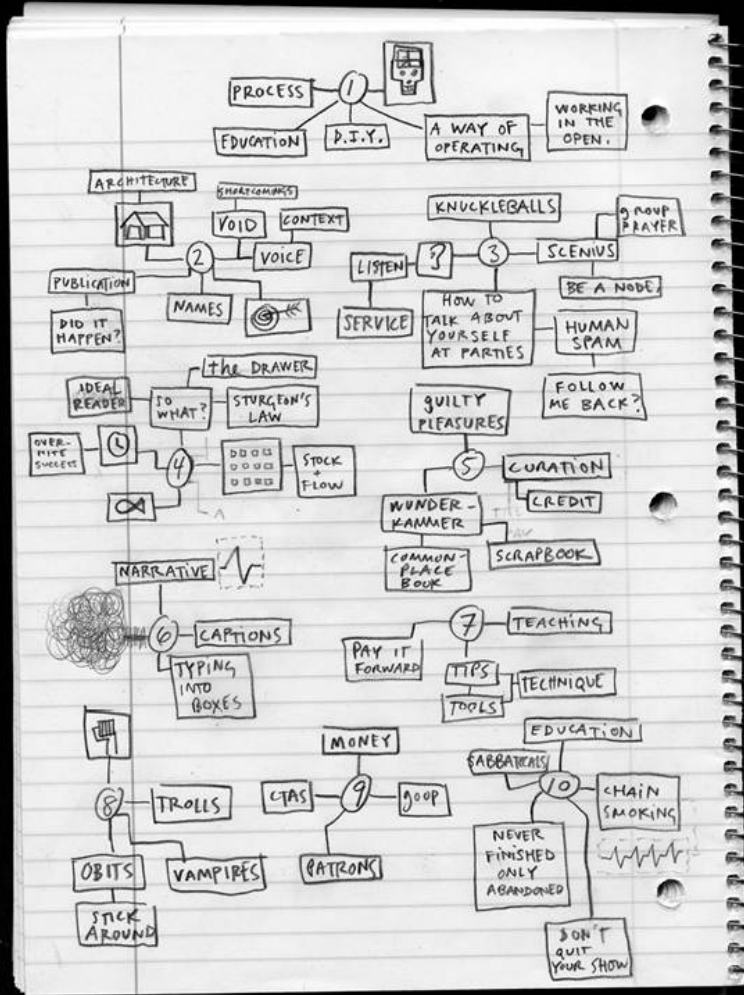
PROCESS
1
EDUCATION
D.I.Y.
A WAY OF OPERATING
WORKING IN THE OPEN.

ARCHITECTURE
SHORTCOMINGS
VOID
CONTEXT
VOICE
2
PUBLICATION
DID IT HAPPEN?
NAMES

KNUCKLEBALLS
GROUP PRAYER
LISTEN
?
3
SCENIUS
BE A NODE.
SERVICE
HOW TO TALK ABOUT YOURSELF AT PARTIES
HUMAN SPAM
FOLLOW ME BACK?

the DRAWER
IDEAL READER
SO WHAT?
STURGEON'S LAW
OVERNITE SUCCESS
4
STOCK + FLOW

GUILTY PLEASURES
5
CURATION
CREDIT
WUNDERKAMMER
COMMONPLACE BOOK
SCRAPBOOK

NARRATIVE
6
CAPTIONS
TYPING INTO BOXES

7
TEACHING
PAY IT FORWARD
TIPS
TECHNIQUE
TOOLS

8
TROLLS
OBITS
VAMPIRES
STICK AROUND

MONEY
CTAS
9
GOOP
PATRONS

EDUCATION
SABBATICALS
10
CHAIN SMOKING
NEVER FINISHED ONLY ABANDONED
DON'T QUIT YOUR SHOW